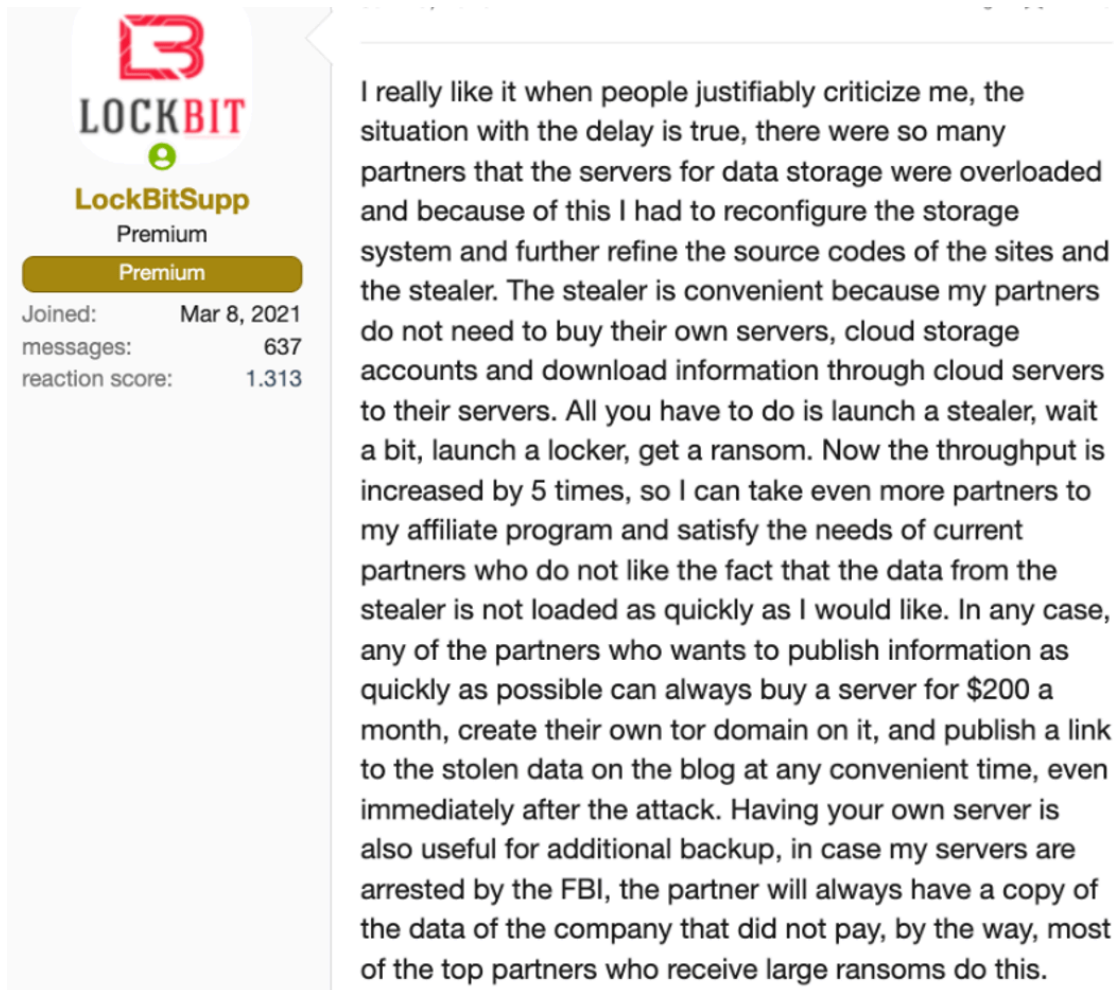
LOCKBIT

LockBitSupp
Premium
Premium

| Joined: | Mar 8, 2021 |
|---|---|
| messages: | 637 |
| reaction score: | 1.313 |

I really like it when people justifiably criticize me, the situation with the delay is true, there were so many partners that the servers for data storage were overloaded and because of this I had to reconfigure the storage system and further refine the source codes of the sites and the stealer. The stealer is convenient because my partners do not need to buy their own servers, cloud storage accounts and download information through cloud servers to their servers. All you have to do is launch a stealer, wait a bit, launch a locker, get a ransom. Now the throughput is increased by 5 times, so I can take even more partners to my affiliate program and satisfy the needs of current partners who do not like the fact that the data from the stealer is not loaded as quickly as I would like. In any case, any of the partners who wants to publish information as quickly as possible can always buy a server for $200 a month, create their own tor domain on it, and publish a link to the stolen data on the blog at any convenient time, even immediately after the attack. Having your own server is also useful for additional backup, in case my servers are arrested by the FBI, the partner will always have a copy of the data of the company that did not pay, by the way, most of the top partners who receive large ransoms do this.